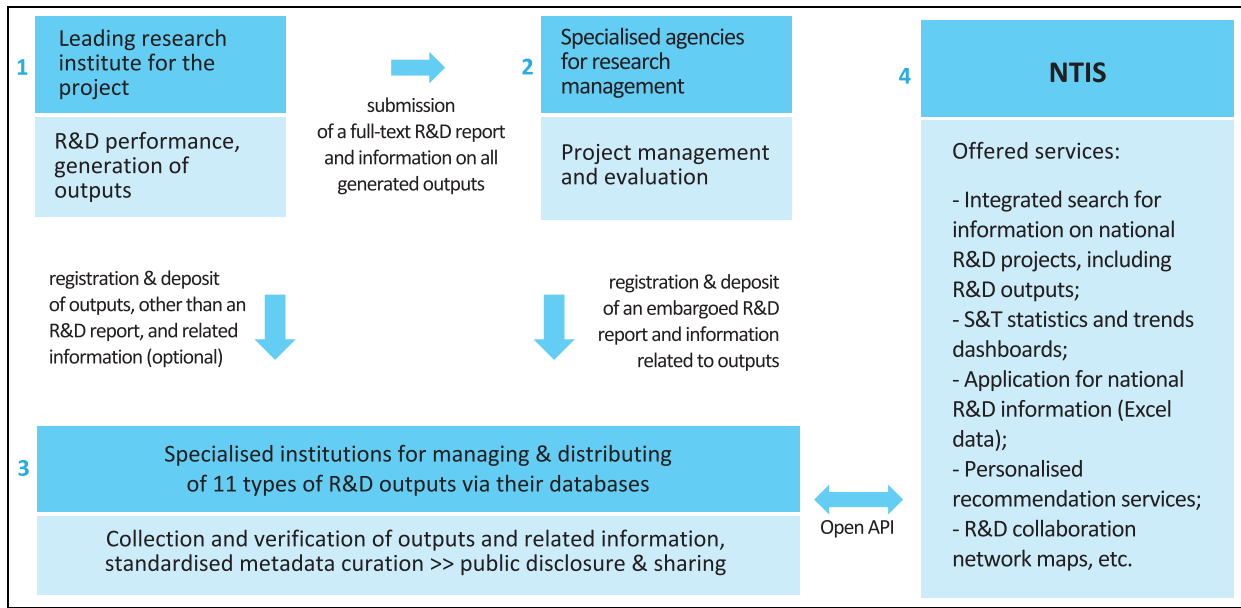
1

Leading research institute for the project

R&D performance, generation of outputs

submission of a full-text R&D report and information on all generated outputs

2

Specialised agencies for research management

Project management and evaluation

4

NTIS

Offered services:

- Integrated search for information on national R&D projects, including R&D outputs;
- S&T statistics and trends dashboards;
- Application for national R&D information (Excel data);
- Personalised recommendation services;
- R&D collaboration network maps, etc.

registration & deposit of outputs, other than an R&D report, and related information (optional)

registration & deposit of an embargoed R&D report and information related to outputs

3

Specialised institutions for managing & distributing of 11 types of R&D outputs via their databases

Collection and verification of outputs and related information, standardised metadata curation >> public disclosure & sharing

Open API